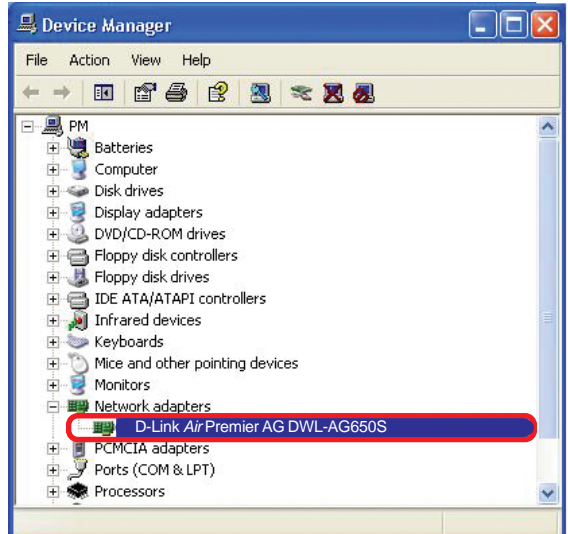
Device Manager

File Action View Help

PM
Batteries
Computer
Disk drives
Display adapters
DVD/CD-ROM drives
Floppy disk controllers
Floppy disk drives
IDE ATA/ATAPI controllers
Infrared devices
Keyboards
Mice and other pointing devices
Monitors
Network adapters
D-Link *Air* Premier AG DWL-AG650S
PCMCIA adapters
Ports (COM & LPT)
Processors